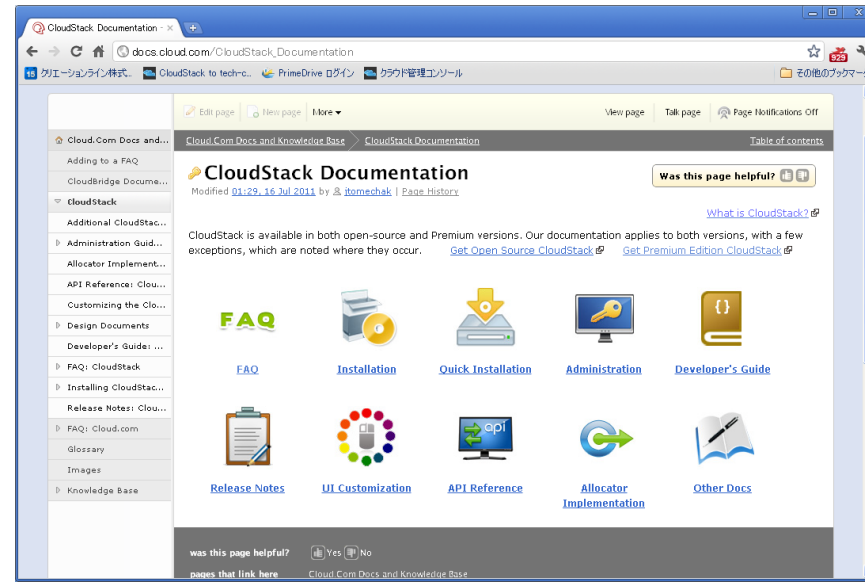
CloudStack Documentation - ×

docs.cloud.com/CloudStack_Documentation

929

15 クリエーションライン株式.. CloudStack to tech-c.. PrimeDrive ログイン クラウド管理コンソール

その他のブックマーク

Edit page | New page | More

View page | Talk page | Page Notifications Off

Cloud.Com Docs and...
Adding to a FAQ
CloudBridge Docume...
CloudStack
Additional CloudStac...
Administration Guid...
Allocator Implement...
API Reference: Clou...
Customizing the Clo...
Design Documents
Developer's Guide: ...
FAQ: CloudStack
Installing CloudStac...
Release Notes: Clou...
FAQ: Cloud.com
Glossary
Images
Knowledge Base

Cloud.Com Docs and Knowledge Base > CloudStack Documentation

Table of contents

CloudStack Documentation

Modified 01:29, 16 Jul 2011 by itomechak | Page History

Was this page helpful?

What is CloudStack?

CloudStack is available in both open-source and Premium versions. Our documentation applies to both versions, with a few exceptions, which are noted where they occur. Get Open Source CloudStack Get Premium Edition CloudStack

FAQ

FAQ

Installation

Quick Installation

Administration

{}

Developer's Guide

Release Notes

UI Customization

api

API Reference

Allocator Implementation

Other Docs

was this page helpful? Yes No

pages that link here Cloud.Com Docs and Knowledge Base